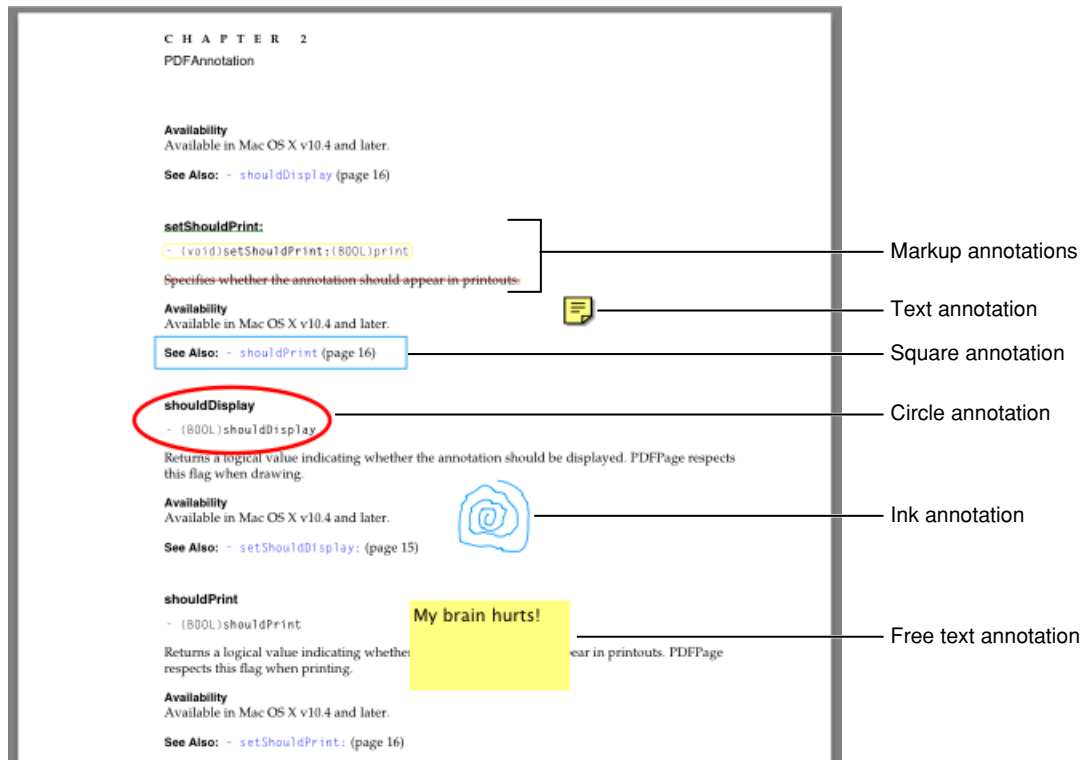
CHAPTER 2
PDFAnnotation

Availability
Available in Mac OS X v10.4 and later.

See Also: - shouldDisplay (page 16)

setShouldPrint:

- (void)setShouldPrint:(BOOL)print

Specifies whether the annotation should appear in printouts.

Availability
Available in Mac OS X v10.4 and later.

See Also: - shouldPrint (page 16)

shouldDisplay

- (BOOL)shouldDisplay

Returns a logical value indicating whether the annotation should be displayed. PDFPage respects this flag when drawing.

Availability
Available in Mac OS X v10.4 and later.

See Also: - setShouldDisplay: (page 15)

shouldPrint

- (BOOL)shouldPrint

Returns a logical value indicating whethe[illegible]ear in printouts. PDFPage respects this flag when printing.

My brain hurts!

Availability
Available in Mac OS X v10.4 and later.

See Also: - setShouldPrint: (page 16)

Markup annotations
Text annotation
Square annotation
Circle annotation
Ink annotation
Free text annotation